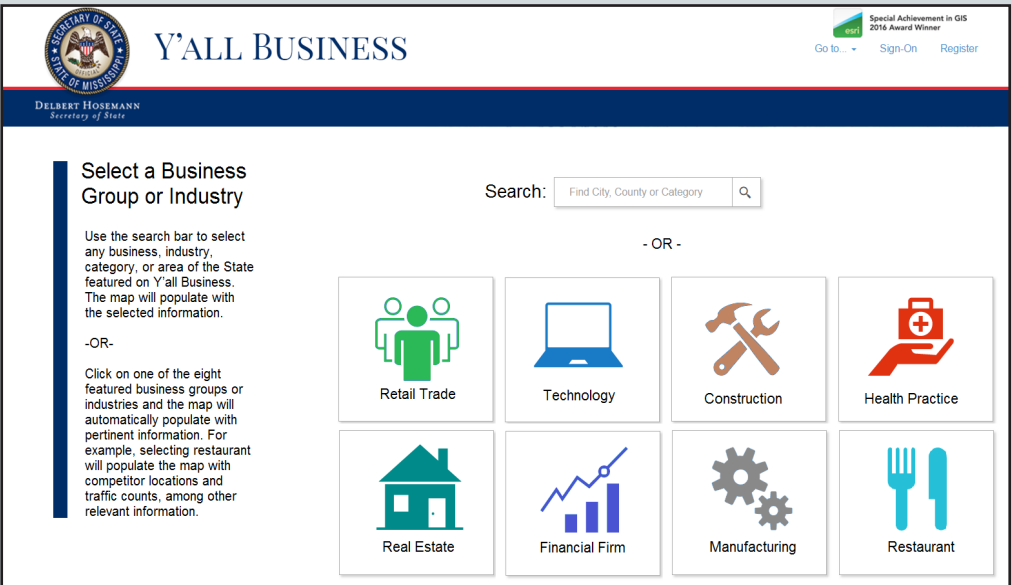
SECRETARY OF STATE
STATE OF MISSISSIPPI
OFFICIAL

Y'ALL BUSINESS

esri
Special Achievement in GIS
2016 Award Winner

Go to... ▾ Sign-On Register

DELBERT HOSEMANN
Secretary of State

Select a Business Group or Industry

Use the search bar to select any business, industry, category, or area of the State featured on Y'all Business. The map will populate with the selected information.

-OR-

Click on one of the eight featured business groups or industries and the map will automatically populate with pertinent information. For example, selecting restaurant will populate the map with competitor locations and traffic counts, among other relevant information.

Search: Find City, County or Category

- OR -

Retail Trade

Technology

Construction

Health Practice

Real Estate

Financial Firm

Manufacturing

Restaurant